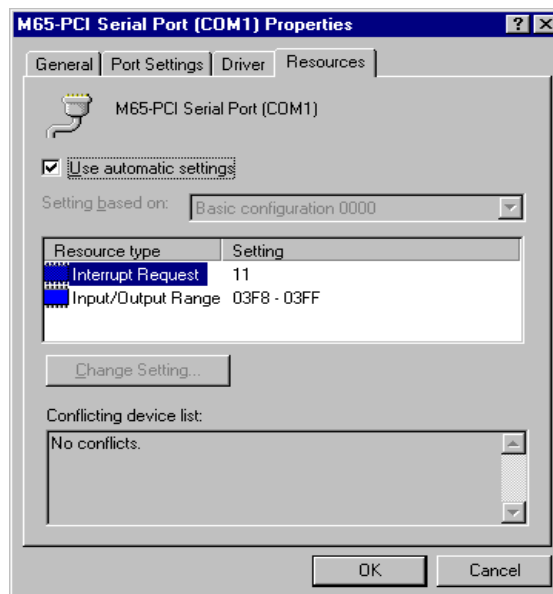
M65-PCI Serial Port (COM1) Properties

?
×

General
Port Settings
Driver
Resources

M65-PCI Serial Port (COM1)

Use automatic settings

Setting based on: Basic configuration 0000

| Resource type | Setting |
|---|---|
| Interrupt Request | 11 |
| Input/Output Range | 03F8 - 03FF |

Change Setting...

Conflicting device list:

No conflicts.

OK
Cancel